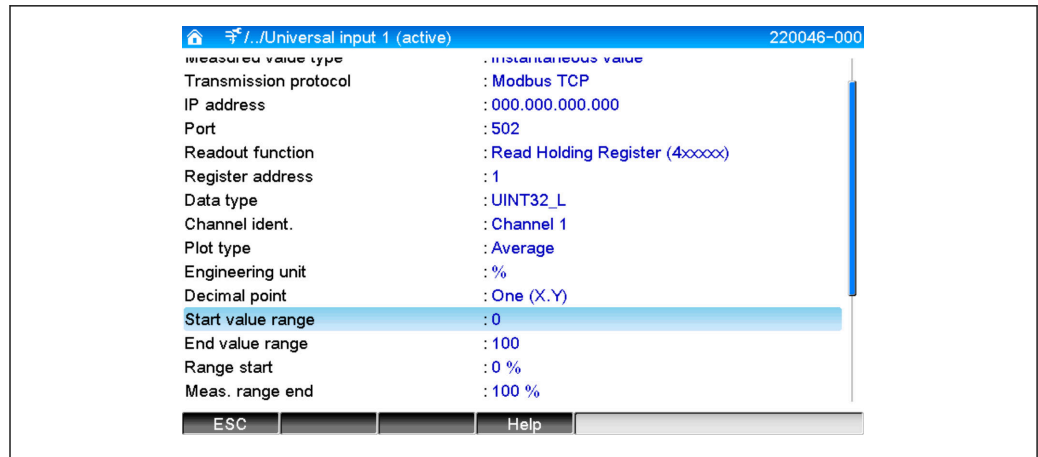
/../Universal input 1 (active) 220046-000

| | |
|---|---|
| Measured value type | : Instantaneous value |
| Transmission protocol | : Modbus TCP |
| IP address | : 000.000.000.000 |
| Port | : 502 |
| Readout function | : Read Holding Register (4xxxxx) |
| Register address | : 1 |
| Data type | : UINT32_L |
| Channel ident. | : Channel 1 |
| Plot type | : Average |
| Engineering unit | : % |
| Decimal point | : One (X.Y) |
| Start value range | : 0 |
| End value range | : 100 |
| Range start | : 0 % |
| Meas. range end | : 100 % |

ESC Help